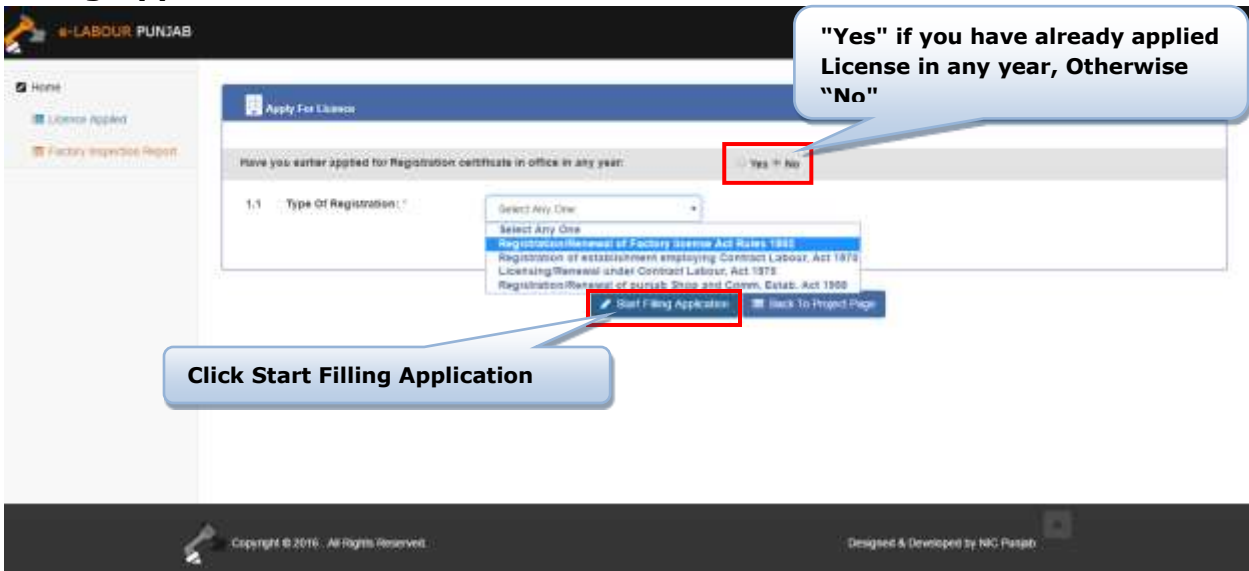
e-LABOUR PUNJAB

"Yes" if you have already applied License in any year, Otherwise "No"

Home

Licence Applied

Factory Inspection Report

Apply For Licence

Have you earlier applied for Registration certificate in office in any year:

Yes No

1.1 Type Of Registration : *

Select Any One

Select Any One

Registration/Renewal of Factory license Act Rules 1965

Registration of establishment employing Contract Labour, Act 1970

Licensing/Renewal under Contract Labour, Act 1970

Registration/Renewal of punjab Shop and Comm. Estab. Act 1958

Start Filling Application

Back To Project Page

Click Start Filling Application

Copyright © 2016 . All Rights Reserved.

Designed & Developed by NIC Punjab